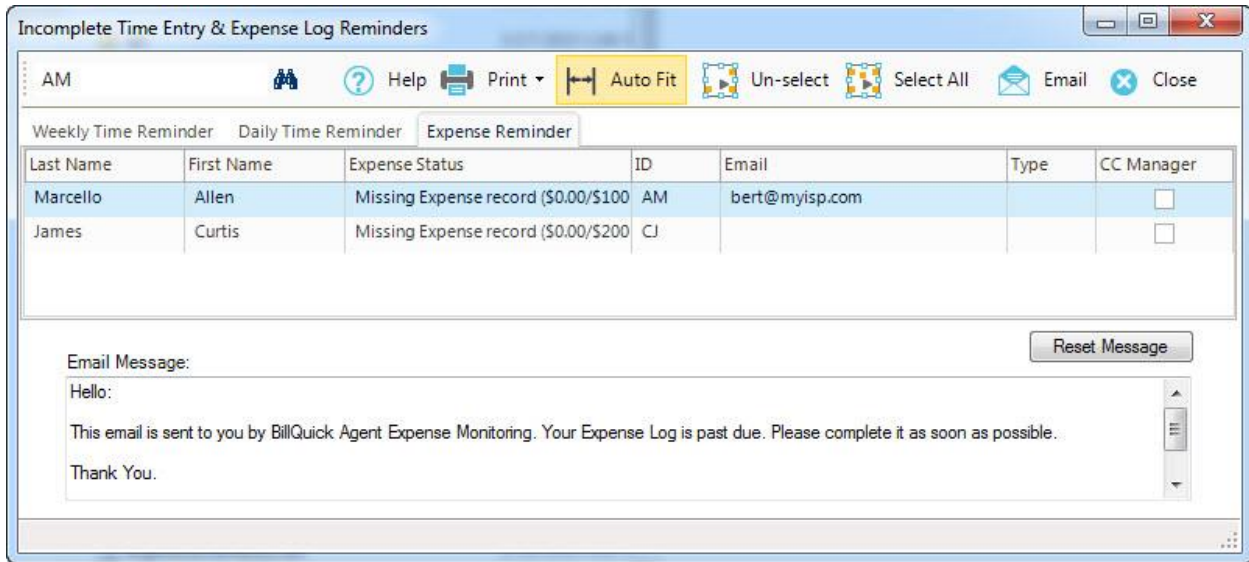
Incomplete Time Entry & Expense Log Reminders

AM

Help Print Auto Fit Un-select Select All Email Close

Weekly Time Reminder Daily Time Reminder Expense Reminder

| Last Name | First Name | Expense Status | ID | Email | Type | CC Manager |
|---|---|---|---|---|---|---|
| Marcello | Allen | Missing Expense record ($0.00/$100 | AM | bert@myisp.com | | |
| James | Curtis | Missing Expense record ($0.00/$200 | CJ | | | |

Reset Message

Email Message:

Hello:

This email is sent to you by BillQuick Agent Expense Monitoring. Your Expense Log is past due. Please complete it as soon as possible.

Thank You.